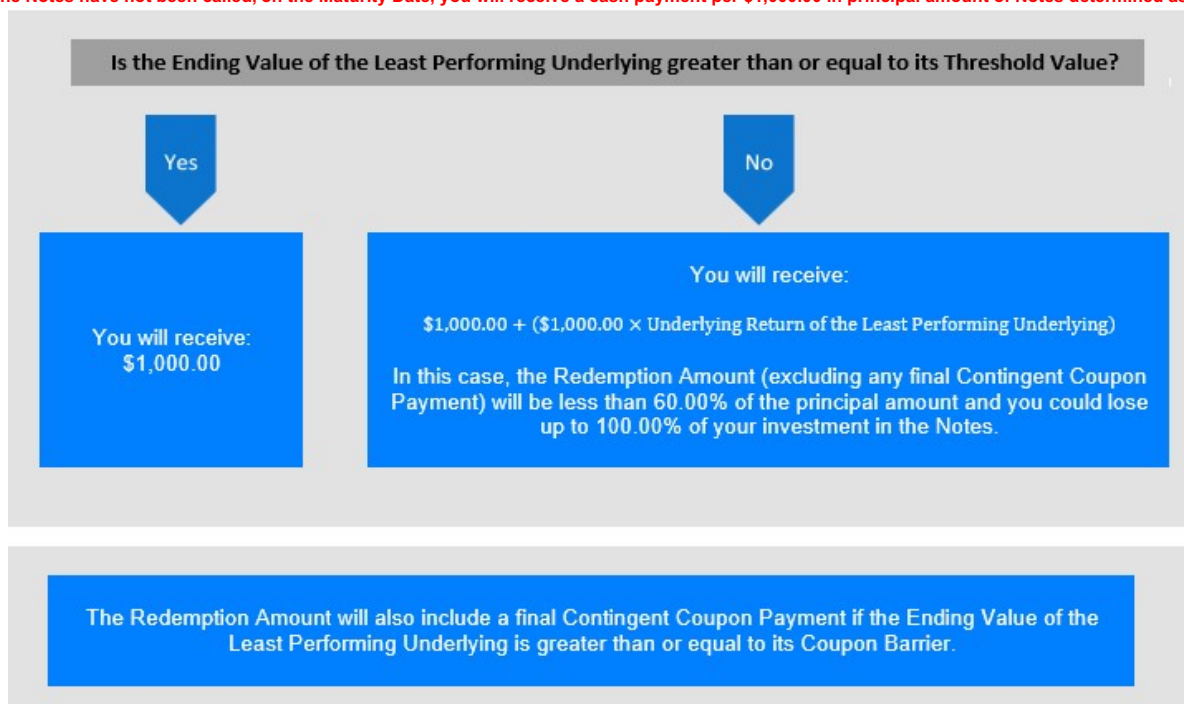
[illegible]he Notes have not been called, on the Maturity Date, you will receive a cash payment per $1,000.00 in principal amount of Notes determined a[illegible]

Is the Ending Value of the Least Performing Underlying greater than or equal to its Threshold Value?

Yes

No

You will receive: $1,000.00

You will receive:

$1,000.00 + ($1,000.00 × Underlying Return of the Least Performing Underlying)

In this case, the Redemption Amount (excluding any final Contingent Coupon Payment) will be less than 60.00% of the principal amount and you could lose up to 100.00% of your investment in the Notes.

The Redemption Amount will also include a final Contingent Coupon Payment if the Ending Value of the Least Performing Underlying is greater than or equal to its Coupon Barrier.